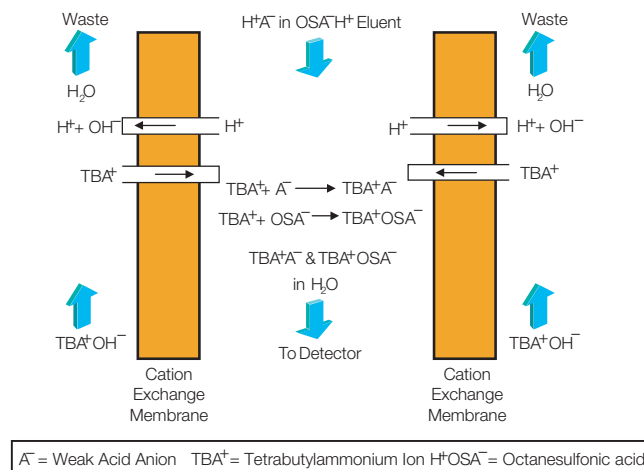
Waste

$H^+A^-$ in $OSA^-H^+$ Eluent

Waste

$H_2O$

$H_2O$

$H^+ + OH^-$

$H^+$

$H^+$

$H^+ + OH^-$

$TBA^+$

$TBA^+$

$TBA^+ + A^- \longrightarrow TBA^+A^-$

$TBA^+ + OSA^- \longrightarrow TBA^+OSA^-$

$TBA^+A^-$ & $TBA^+OSA^-$

in $H_2O$

$TBA^+OH^-$

To Detector

$TBA^+OH^-$

Cation Exchange Membrane

Cation Exchange Membrane

$A^-$ = Weak Acid Anion $TBA^+$ = Tetrabutylammonium Ion $H^+OSA^-$ = Octanesulfonic acid